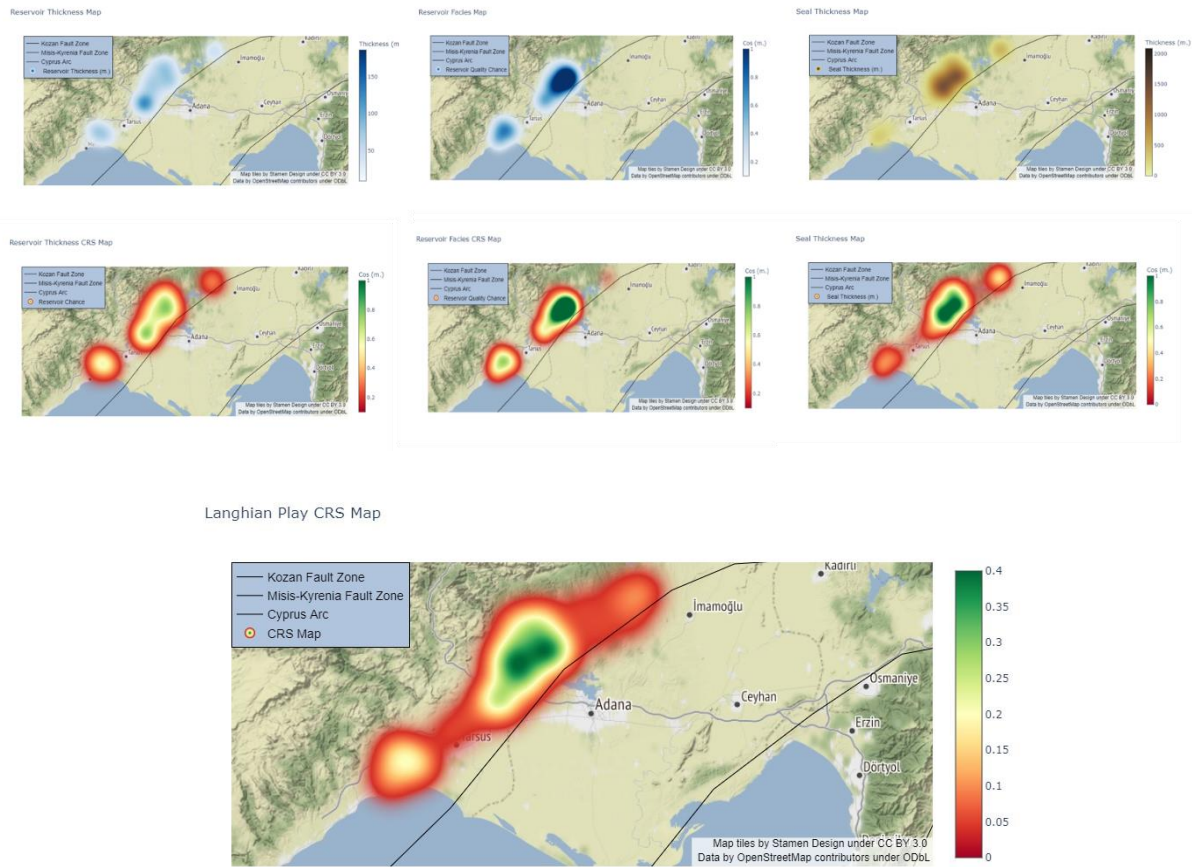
Reservoir Thickness Map

Kozan Fault Zone
Misis-Kyrenia Fault Zone
Cyprus Arc
Reservoir Thickness (m.)

Thickness (m

150
100
50

Kadirli
İmamoğlu
Adana
Ceyhan
Tarsus
Osmaniye
Dörtyol

Map tiles by Stamen Design under CC BY 3.0
Data by OpenStreetMap contributors under ODbL

Reservoir Facies Map

Kozan Fault Zone
Misis-Kyrenia Fault Zone
Cyprus Arc
Reservoir Quality Chance

Cos (m.)

0.8
0.6
0.4
0.2

Kadirli
İmamoğlu
Adana
Ceyhan
Tarsus

Map tiles by Stamen Design under CC BY 3.0
Data by OpenStreetMap contributors under ODbL

Seal Thickness Map

Kozan Fault Zone
Misis-Kyrenia Fault Zone
Cyprus Arc
Seal Thickness (m.)

Thickness (m.)

2000
1500
1000
500
0

Kadirli
İmamoğlu
Adana
Ceyhan

Map tiles by Stamen Design under CC BY 3.0
Data by OpenStreetMap contributors under ODbL

Reservoir Thickness CRS Map

Kozan Fault Zone
Misis-Kyrenia Fault Zone
Cyprus Arc
Reservoir Chance

Cos (m.)

1
0.8
0.6
0.4
0.2

Kadirli
İmamoğlu
Adana
Ceyhan

Map tiles by Stamen Design under CC BY 3.0
Data by OpenStreetMap contributors under ODbL

Reservoir Facies CRS Map

Kozan Fault Zone
Misis-Kyrenia Fault Zone
Cyprus Arc
Reservoir Quality Chance

Cos (m.)

0.8
0.6
0.4
0.2

Kadirli
İmamoğlu
Adana
Ceyhan
Tarsus

Map tiles by Stamen Design under CC BY 3.0
Data by OpenStreetMap contributors under ODbL

Seal Thickness Map

Kozan Fault Zone
Misis-Kyrenia Fault Zone
Cyprus Arc
Seal Thickness (m.)

Cos (m.)

1
0.8
0.6
0.4
0.2

Kadirli
İmamoğlu
Adana
Ceyhan
Tarsus

Map tiles by Stamen Design under CC BY 3.0
Data by OpenStreetMap contributors under ODbL

Langhian Play CRS Map

Kozan Fault Zone
Misis-Kyrenia Fault Zone
Cyprus Arc
CRS Map

Kadirli
İmamoğlu
Adana
Ceyhan
Osmaniye
Erzin
Tarsus
Dörtyol

Map tiles by Stamen Design under CC BY 3.0
Data by OpenStreetMap contributors under ODbL

0.4
0.35
0.3
0.25
0.2
0.15
0.1
0.05
0